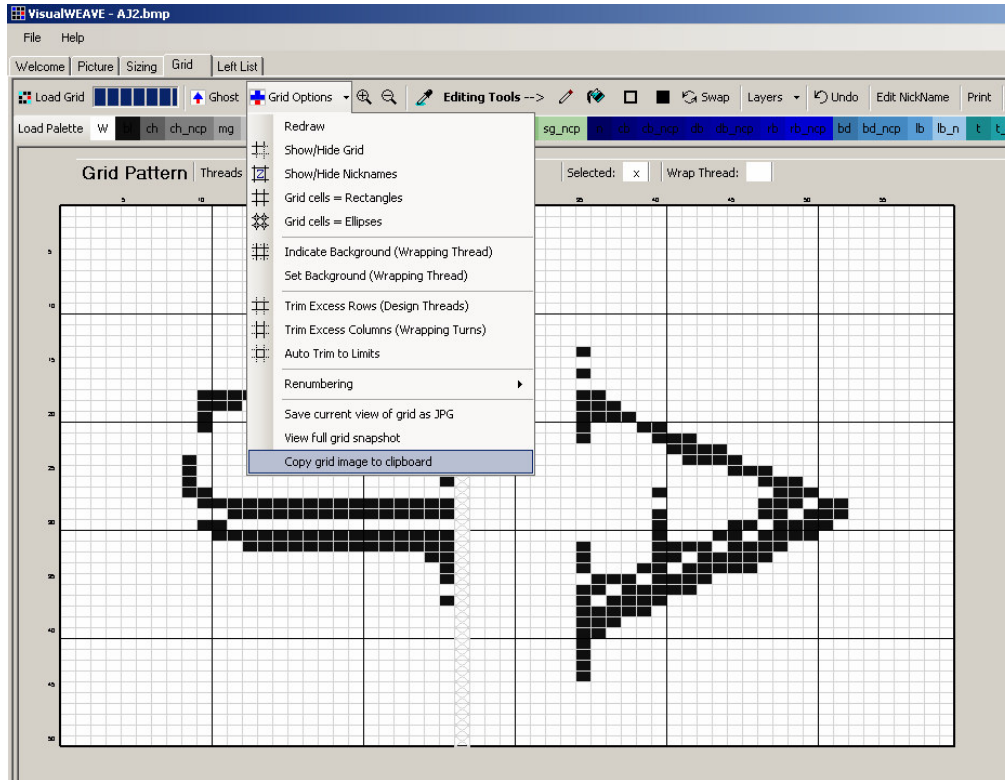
VisualWEAVE - AJ2.bmp

File Help

Welcome | Picture | Sizing | Grid | Left List

Load Grid | Ghost | Grid Options | Editing Tools --> | Swap | Layers | Undo | Edit NickName | Print

Load Palette | W | bl | ch | ch_ncp | mg | sg_ncp | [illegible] | db | db_ncp | db | db_ncp | rb | rb_ncp | bd | bd_ncp | lb | lb_n | t | t_

Grid Pattern | Threads | Selected: x | Wrap Thread:

Redraw
Show/Hide Grid
Show/Hide Nicknames
Grid cells = Rectangles
Grid cells = Ellipses
Indicate Background (Wrapping Thread)
Set Background (Wrapping Thread)
Trim Excess Rows (Design Threads)
Trim Excess Columns (Wrapping Turns)
Auto Trim to Limits
Renumbering
Save current view of grid as JPG
View full grid snapshot
Copy grid image to clipboard

5 10 35 40 45 50 55

5 10 15 20 25 30 35 40 45 50